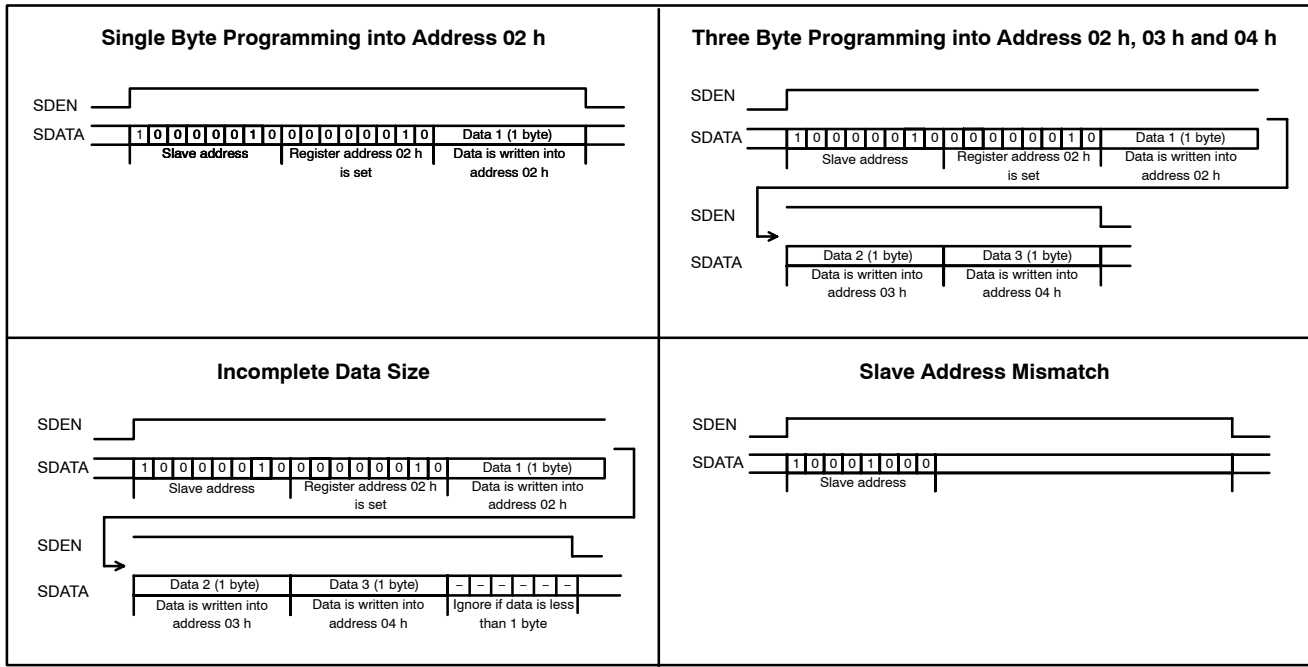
Single Byte Programming into Address 02 h

SDEN

SDATA 1 0 0 0 0 0 1 0 0 0 0 0 0 0 1 0 Data 1 (1 byte)

Slave address Register address 02 h is set Data is written into address 02 h

Three Byte Programming into Address 02 h, 03 h and 04 h

SDEN

SDATA 1 0 0 0 0 0 1 0 0 0 0 0 0 0 1 0 Data 1 (1 byte)

Slave address Register address 02 h is set Data is written into address 02 h

SDEN

SDATA Data 2 (1 byte) Data 3 (1 byte)

Data is written into address 03 h Data is written into address 04 h

Incomplete Data Size

SDEN

SDATA 1 0 0 0 0 0 1 0 0 0 0 0 0 0 1 0 Data 1 (1 byte)

Slave address Register address 02 h is set Data is written into address 02 h

SDEN

SDATA Data 2 (1 byte) Data 3 (1 byte) – – – – – –

Data is written into address 03 h Data is written into address 04 h Ignore if data is less than 1 byte

Slave Address Mismatch

SDEN

SDATA 1 0 0 0 1 0 0 0

Slave address